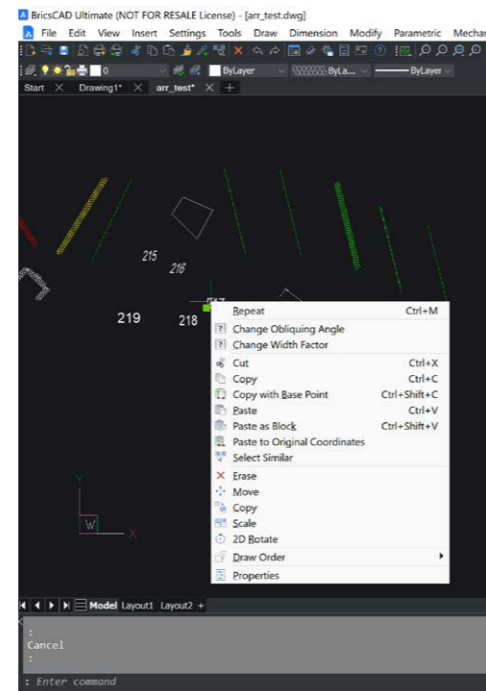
BricsCAD Ultimate (NOT FOR RESALE License) - [arr_test.dwg]

File Edit View Insert Settings Tools Draw Dimension Modify Parametric Mechan

0 ByLayer ByLa... ByLayer

Start Drawing1* arr_test*

215

216

219

218

217

Repeat Ctrl+M
Change Obliquing Angle
Change Width Factor
Cut Ctrl+X
Copy Ctrl+C
Copy with Base Point Ctrl+Shift+C
Paste Ctrl+V
Paste as Block Ctrl+Shift+V
Paste to Original Coordinates
Select Similar
Erase
Move
Copy
Scale
2D Rotate
Draw Order
Properties

Y

W

X

Model Layout1 Layout2 +

:
Cancel
:

: Enter command